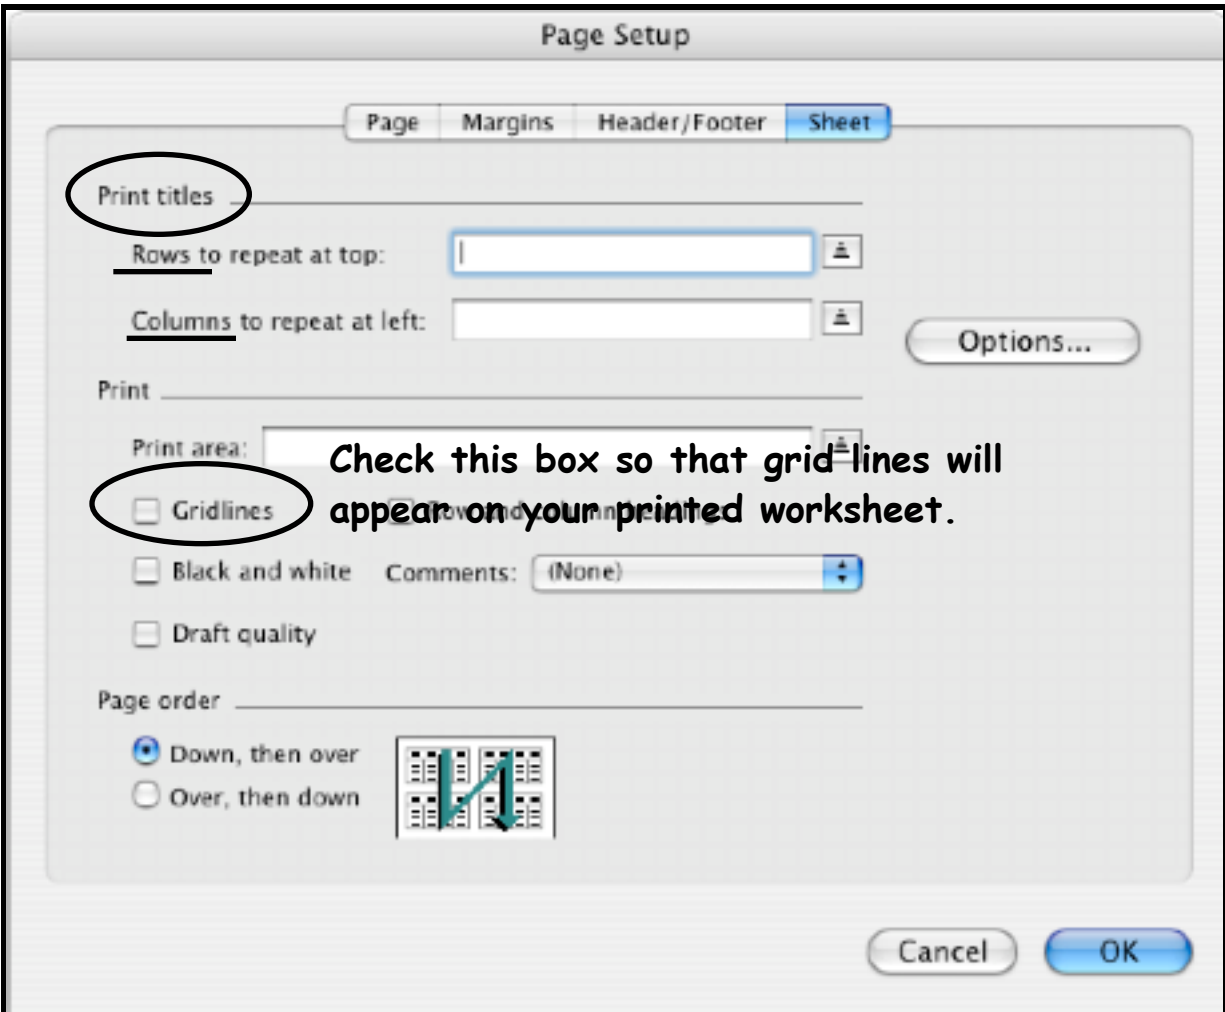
Page Setup

Page | Margins | Header/Footer | Sheet

Print titles

Rows to repeat at top:

Columns to repeat at left:

Options...

Print

Print area:

Check this box so that grid lines will appear on your printed worksheet.

Gridlines

Black and white

Comments: (None)

Draft quality

Page order

Down, then over

Over, then down

Cancel

OK